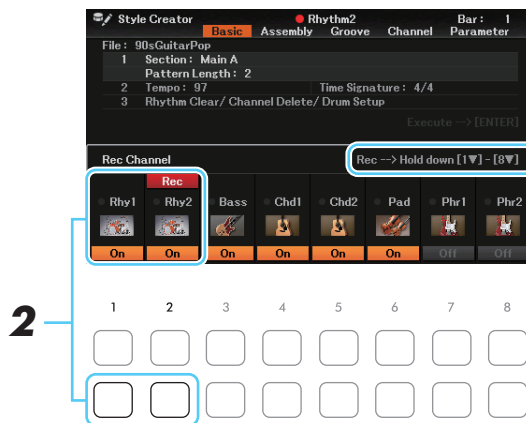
Style Creator
Rhythm2
Bar : 1
Basic Assembly Groove Channel Parameter
File : 90sGuitarPop
1 Section : Main A
Pattern Length : 2
2 Tempo : 97 Time Signature : 4/4
3 Rhythm Clear/ Channel Delete/ Drum Setup
Execute --> [ENTER]

Rec Channel
Rec --> Hold down [1▼] - [8▼]

| Rhy1 | Rec Rhy2 | Bass | Chd1 | Chd2 | Pad | Phr1 | Phr2 |
|---|---|---|---|---|---|---|---|
| On | On | On | On | On | On | Off | Off |

2

1 2 3 4 5 6 7 8